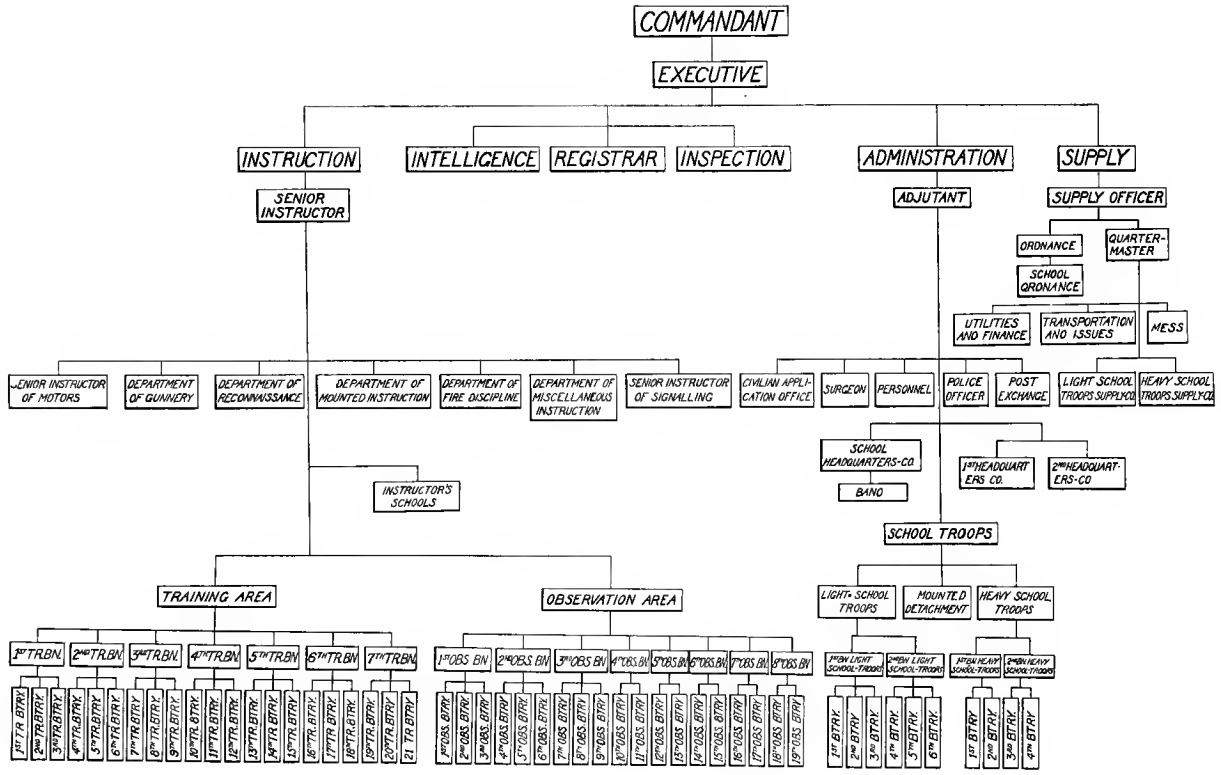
COMMANDANT

EXECUTIVE

INSTRUCTION

INTELLIGENCE

REGISTRAR

INSPECTION

ADMINISTRATION

SUPPLY

SENIOR INSTRUCTOR

ADJUTANT

SUPPLY OFFICER

ORDNANCE

QUARTERMASTER

SCHOOL ORONANCE

UTILITIES AND FINANCE

TRANSPORTATION AND ISSUES

MESS

SENIOR INSTRUCTOR OF MOTORS

DEPARTMENT OF GUNNERY

DEPARTMENT OF RECONNAISSANCE

DEPARTMENT OF MOUNTED INSTRUCTION

DEPARTMENT OF FIRE DISCIPLINE

DEPARTMENT OF MISCELLANEOUS INSTRUCTION

SENIOR INSTRUCTOR OF SIGNALLING

CIVILIAN APPLICATION OFFICE

SURGEON

PERSONNEL

POLICE OFFICER

POST EXCHANGE

LIGHT SCHOOL TROOPS SUPPLY CO.

HEAVY SCHOOL TROOPS SUPPLY CO.

SCHOOL HEADQUARTERS-CO.

BANO

1ST HEADQUARTERS CO.

2ND HEADQUARTERS-CO

INSTRUCTOR'S SCHOOLS

SCHOOL TROOPS

TRAINING AREA

OBSERVATION AREA

LIGHT SCHOOL TROOPS

MOUNTED DETACHMENT

HEAVY SCHOOL TROOPS

1ST TR.BN. 2ND TR.BN. 3RD TR.BN. 4TH TR.BN. 5TH TR.BN. 6TH TR.BN. 7TH TR.BN.

1ST TR. BTRY. 2ND TR.BTRY. 3RD TR.BTRY. 4TH TR.BTRY. 5TH TR.BTRY. 6TH TR.BTRY. 7TH TR.BTRY. 8TH TR.BTRY. 9TH TR.BTRY. 10TH TR.BTRY. 11TH TR.BTRY. 12TH TR.BTRY. 13TH TR.BTRY. 14TH TR.BTRY. 15TH TR.BTRY. 16TH TR.BTRY. 17TH TR.BTRY. 18TH TR.BTRY. 19TH TR.BTRY. 20TH TR.BTRY. 21 TR BTRY.

1ST OBS. BN 2ND OBS. BN 3RD OBS. BN 4TH OBS. BN 5TH OBS. BN 6TH OBS. BN 7TH OBS. BN 8TH OBS. BN

1ST OBS. BTRY. 2ND OBS. BTRY. 3RD OBS. BTRY. 4TH OBS. BTRY. 5TH OBS. BTRY. 6TH OBS. BTRY. 7TH OBS. BTRY. 8TH OBS. BTRY. 9TH OBS. BTRY. 10TH OBS. BTRY. 11TH OBS. BTRY. 12TH OBS. BTRY. 13TH OBS. BTRY. 14TH OBS. BTRY. 15TH OBS. BTRY. 16TH OBS. BTRY. 17TH OBS. BTRY. 18TH OBS. BTRY. 19TH OBS. BTRY.

1ST BN LIGHT SCHOOL-TROOPS

2ND BN LIGHT SCHOOL-TROOPS

1ST BN HEAVY SCHOOL-TROOPS

2ND BN HEAVY SCHOOL-TROOPS

1ST BTRY. 2ND BTRY. 3RD BTRY. 4TH BTRY. 5TH BTRY. 6TH BTRY.

1ST BTRY. 2ND BTRY. 3RD BTRY. 4TH BTRY.